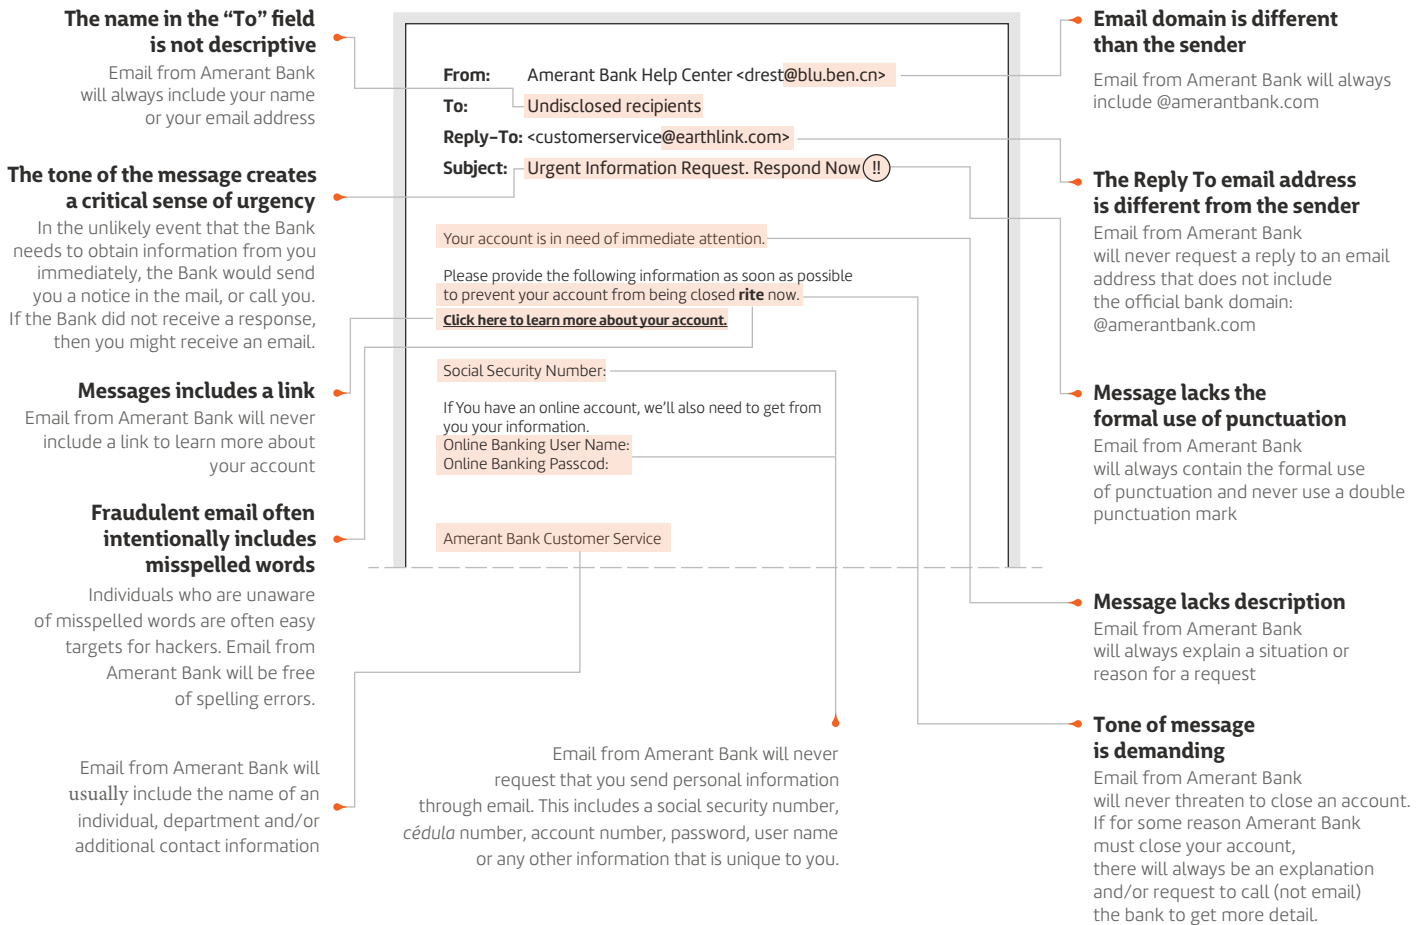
**The name in the "To" field is not descriptive**
Email from Amerant Bank will always include your name or your email address

**The tone of the message creates a critical sense of urgency**
In the unlikely event that the Bank needs to obtain information from you immediately, the Bank would send you a notice in the mail, or call you. If the Bank did not receive a response, then you might receive an email.

**Messages includes a link**
Email from Amerant Bank will never include a link to learn more about your account

**Fraudulent email often intentionally includes misspelled words**
Individuals who are unaware of misspelled words are often easy targets for hackers. Email from Amerant Bank will be free of spelling errors.

Email from Amerant Bank will usually include the name of an individual, department and/or additional contact information

From: Amerant Bank Help Center <drest@blu.ben.cn>
To: Undisclosed recipients
Reply-To: <customerservice@earthlink.com>
Subject: Urgent Information Request. Respond Now !!

Your account is in need of immediate attention.

Please provide the following information as soon as possible to prevent your account from being closed rite now.
Click here to learn more about your account.

Social Security Number:

If You have an online account, we'll also need to get from you your information.
Online Banking User Name:
Online Banking Passcod:

Amerant Bank Customer Service

Email from Amerant Bank will never request that you send personal information through email. This includes a social security number, cédula number, account number, password, user name or any other information that is unique to you.

**Email domain is different than the sender**
Email from Amerant Bank will always include @amerantbank.com

**The Reply To email address is different from the sender**
Email from Amerant Bank will never request a reply to an email address that does not include the official bank domain: @amerantbank.com

**Message lacks the formal use of punctuation**
Email from Amerant Bank will always contain the formal use of punctuation and never use a double punctuation mark

**Message lacks description**
Email from Amerant Bank will always explain a situation or reason for a request

**Tone of message is demanding**
Email from Amerant Bank will never threaten to close an account. If for some reason Amerant Bank must close your account, there will always be an explanation and/or request to call (not email) the bank to get more detail.